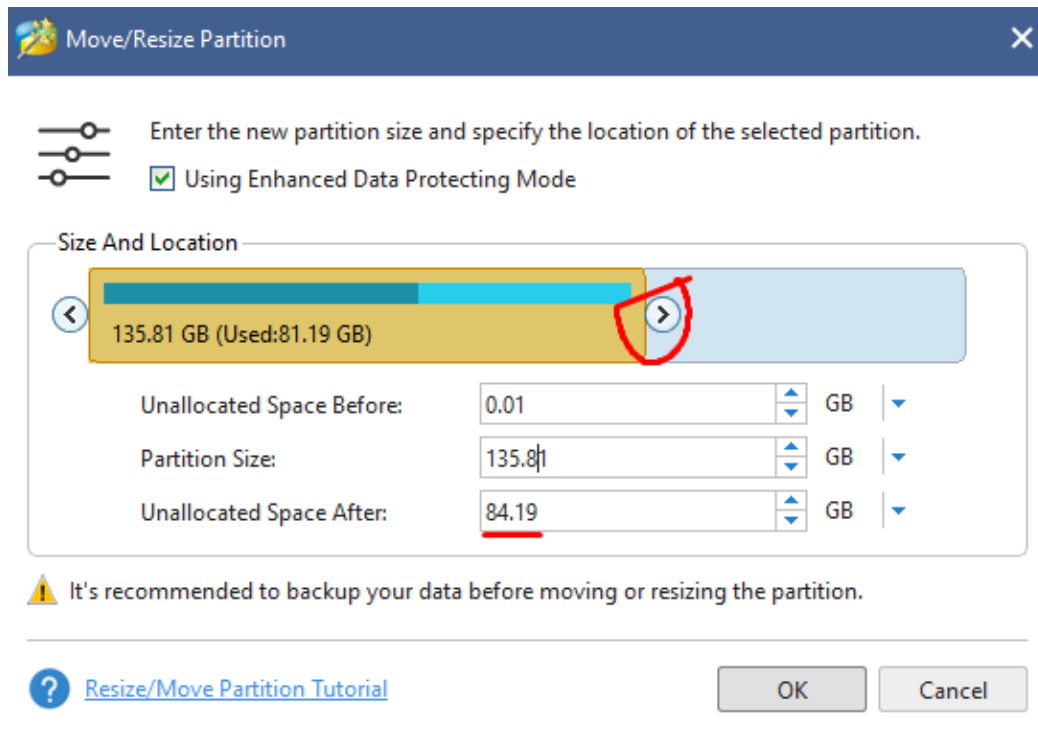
Move/Resize Partition

Enter the new partition size and specify the location of the selected partition.

Using Enhanced Data Protecting Mode

Size And Location

135.81 GB (Used:81.19 GB)

Unallocated Space Before: 0.01 GB

Partition Size: 135.81 GB

Unallocated Space After: 84.19 GB

It's recommended to backup your data before moving or resizing the partition.

Resize/Move Partition Tutorial

OK

Cancel